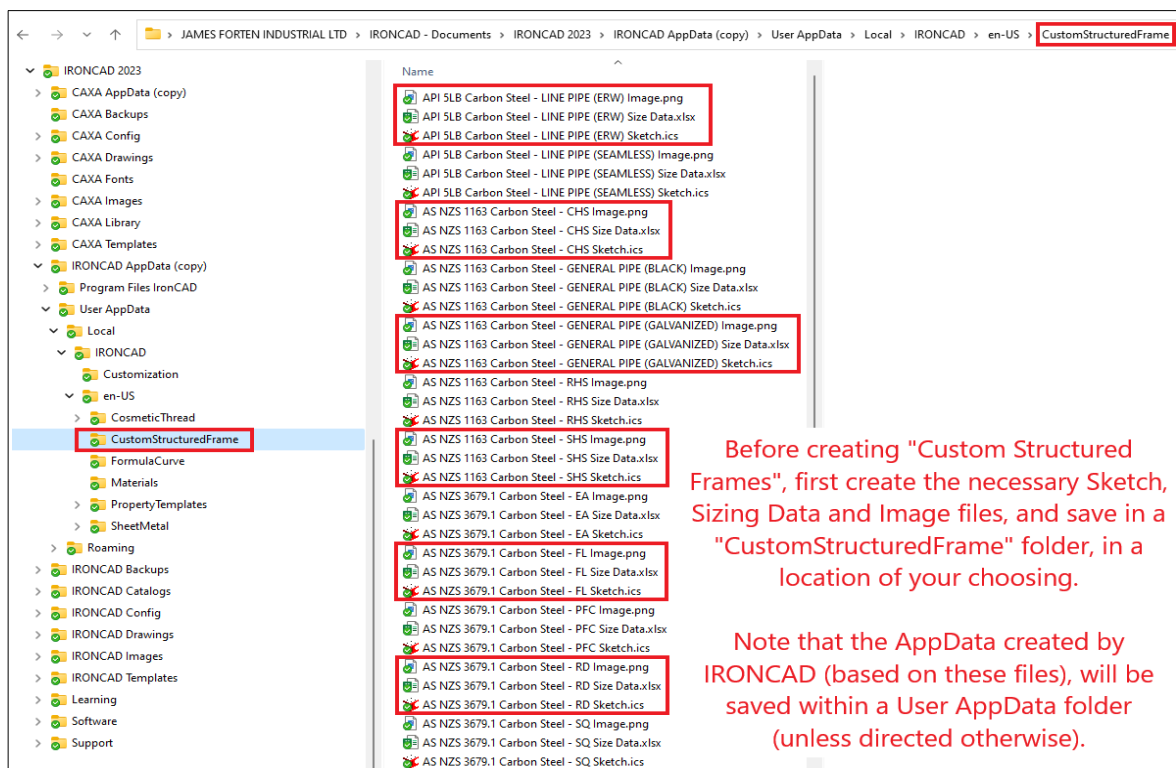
JAMES FORTEN INDUSTRIAL LTD > IRONCAD - Documents > IRONCAD 2023 > IRONCAD AppData (copy) > User AppData > Local > IRONCAD > en-US > CustomStructuredFrame

IRONCAD 2023
CAXA AppData (copy)
CAXA Backups
CAXA Config
CAXA Drawings
CAXA Fonts
CAXA Images
CAXA Library
CAXA Templates
IRONCAD AppData (copy)
Program Files IronCAD
User AppData
Local
IRONCAD
Customization
en-US
CosmeticThread
CustomStructuredFrame
FormulaCurve
Materials
PropertyTemplates
SheetMetal
Roaming
IRONCAD Backups
IRONCAD Catalogs
IRONCAD Config
IRONCAD Drawings
IRONCAD Images
IRONCAD Templates
Learning
Software
Support

Name
API 5LB Carbon Steel - LINE PIPE (ERW) Image.png
API 5LB Carbon Steel - LINE PIPE (ERW) Size Data.xlsx
API 5LB Carbon Steel - LINE PIPE (ERW) Sketch.ics
API 5LB Carbon Steel - LINE PIPE (SEAMLESS) Image.png
API 5LB Carbon Steel - LINE PIPE (SEAMLESS) Size Data.xlsx
API 5LB Carbon Steel - LINE PIPE (SEAMLESS) Sketch.ics
AS NZS 1163 Carbon Steel - CHS Image.png
AS NZS 1163 Carbon Steel - CHS Size Data.xlsx
AS NZS 1163 Carbon Steel - CHS Sketch.ics
AS NZS 1163 Carbon Steel - GENERAL PIPE (BLACK) Image.png
AS NZS 1163 Carbon Steel - GENERAL PIPE (BLACK) Size Data.xlsx
AS NZS 1163 Carbon Steel - GENERAL PIPE (BLACK) Sketch.ics
AS NZS 1163 Carbon Steel - GENERAL PIPE (GALVANIZED) Image.png
AS NZS 1163 Carbon Steel - GENERAL PIPE (GALVANIZED) Size Data.xlsx
AS NZS 1163 Carbon Steel - GENERAL PIPE (GALVANIZED) Sketch.ics
AS NZS 1163 Carbon Steel - RHS Image.png
AS NZS 1163 Carbon Steel - RHS Size Data.xlsx
AS NZS 1163 Carbon Steel - RHS Sketch.ics
AS NZS 1163 Carbon Steel - SHS Image.png
AS NZS 1163 Carbon Steel - SHS Size Data.xlsx
AS NZS 1163 Carbon Steel - SHS Sketch.ics
AS NZS 3679.1 Carbon Steel - EA Image.png
AS NZS 3679.1 Carbon Steel - EA Size Data.xlsx
AS NZS 3679.1 Carbon Steel - EA Sketch.ics
AS NZS 3679.1 Carbon Steel - FL Image.png
AS NZS 3679.1 Carbon Steel - FL Size Data.xlsx
AS NZS 3679.1 Carbon Steel - FL Sketch.ics
AS NZS 3679.1 Carbon Steel - PFC Image.png
AS NZS 3679.1 Carbon Steel - PFC Size Data.xlsx
AS NZS 3679.1 Carbon Steel - PFC Sketch.ics
AS NZS 3679.1 Carbon Steel - RD Image.png
AS NZS 3679.1 Carbon Steel - RD Size Data.xlsx
AS NZS 3679.1 Carbon Steel - RD Sketch.ics
AS NZS 3679.1 Carbon Steel - SQ Image.png
AS NZS 3679.1 Carbon Steel - SQ Size Data.xlsx
AS NZS 3679.1 Carbon Steel - SQ Sketch.ics

Before creating "Custom Structured Frames", first create the necessary Sketch, Sizing Data and Image files, and save in a "CustomStructuredFrame" folder, in a location of your choosing.

Note that the AppData created by IRONCAD (based on these files), will be saved within a User AppData folder (unless directed otherwise).